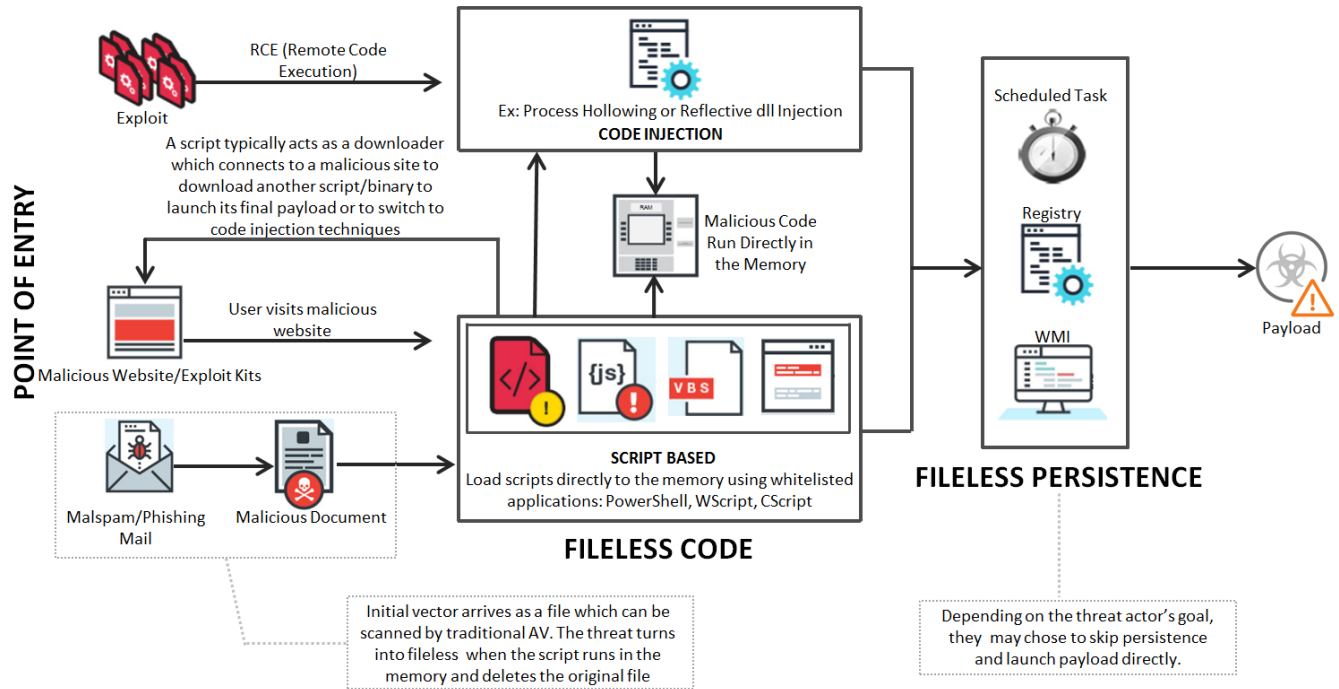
POINT OF ENTRY

Exploit

RCE (Remote Code Execution)

A script typically acts as a downloader which connects to a malicious site to download another script/binary to launch its final payload or to switch to code injection techniques

Malicious Website/Exploit Kits

User visits malicious website

Malspam/Phishing Mail

Malicious Document

Initial vector arrives as a file which can be scanned by traditional AV. The threat turns into fileless when the script runs in the memory and deletes the original file

Ex: Process Hollowing or Reflective dll Injection
CODE INJECTION

RAM

Malicious Code Run Directly in the Memory

{js}

VBS

SCRIPT BASED
Load scripts directly to the memory using whitelisted applications: PowerShell, WScript, CScript

FILELESS CODE

Scheduled Task

Registry

WMI

FILELESS PERSISTENCE

Depending on the threat actor's goal, they may chose to skip persistence and launch payload directly.

Payload